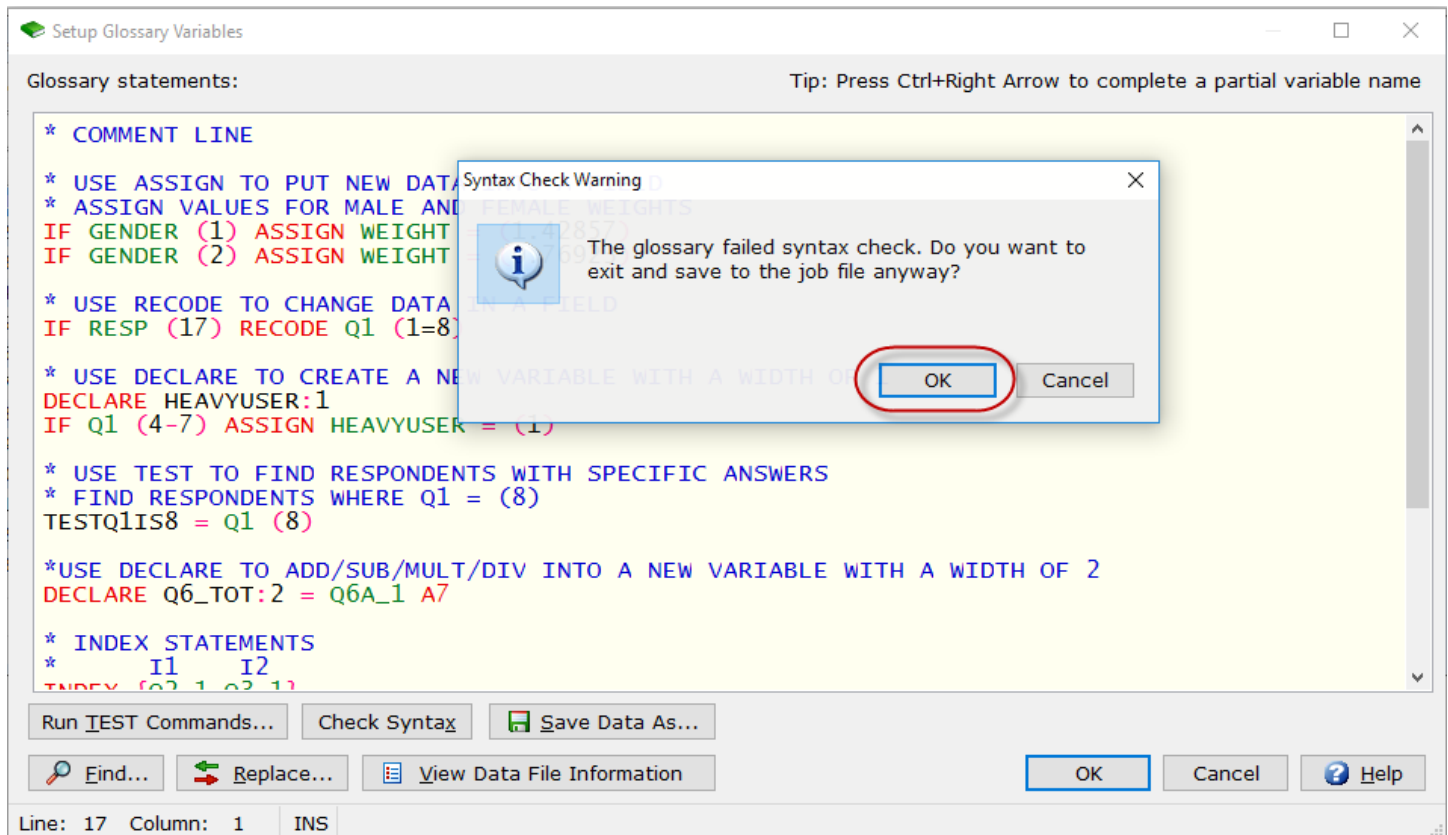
Setup Glossary Variables

Glossary statements:

Tip: Press Ctrl+Right Arrow to complete a partial variable name

* COMMENT LINE

* USE ASSIGN TO PUT NEW DATA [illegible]
* ASSIGN VALUES FOR MALE AND FEMALE WEIGHTS
IF GENDER (1) ASSIGN WEIGHT = (1.42857)
IF GENDER (2) ASSIGN WEIGHT = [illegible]

* USE RECODE TO CHANGE DATA IN A FIELD
IF RESP (17) RECODE Q1 (1=8)

* USE DECLARE TO CREATE A NEW VARIABLE WITH A WIDTH OF 1
DECLARE HEAVYUSER:1
IF Q1 (4-7) ASSIGN HEAVYUSER = (1)

* USE TEST TO FIND RESPONDENTS WITH SPECIFIC ANSWERS
* FIND RESPONDENTS WHERE Q1 = (8)
TESTQ1IS8 = Q1 (8)

*USE DECLARE TO ADD/SUB/MULT/DIV INTO A NEW VARIABLE WITH A WIDTH OF 2
DECLARE Q6_TOT:2 = Q6A_1 A7

* INDEX STATEMENTS
* I1 I2
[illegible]

Syntax Check Warning

The glossary failed syntax check. Do you want to exit and save to the job file anyway?

OK Cancel

Run TEST Commands... Check Syntax Save Data As...

Find... Replace... View Data File Information OK Cancel Help

Line: 17 Column: 1 INS